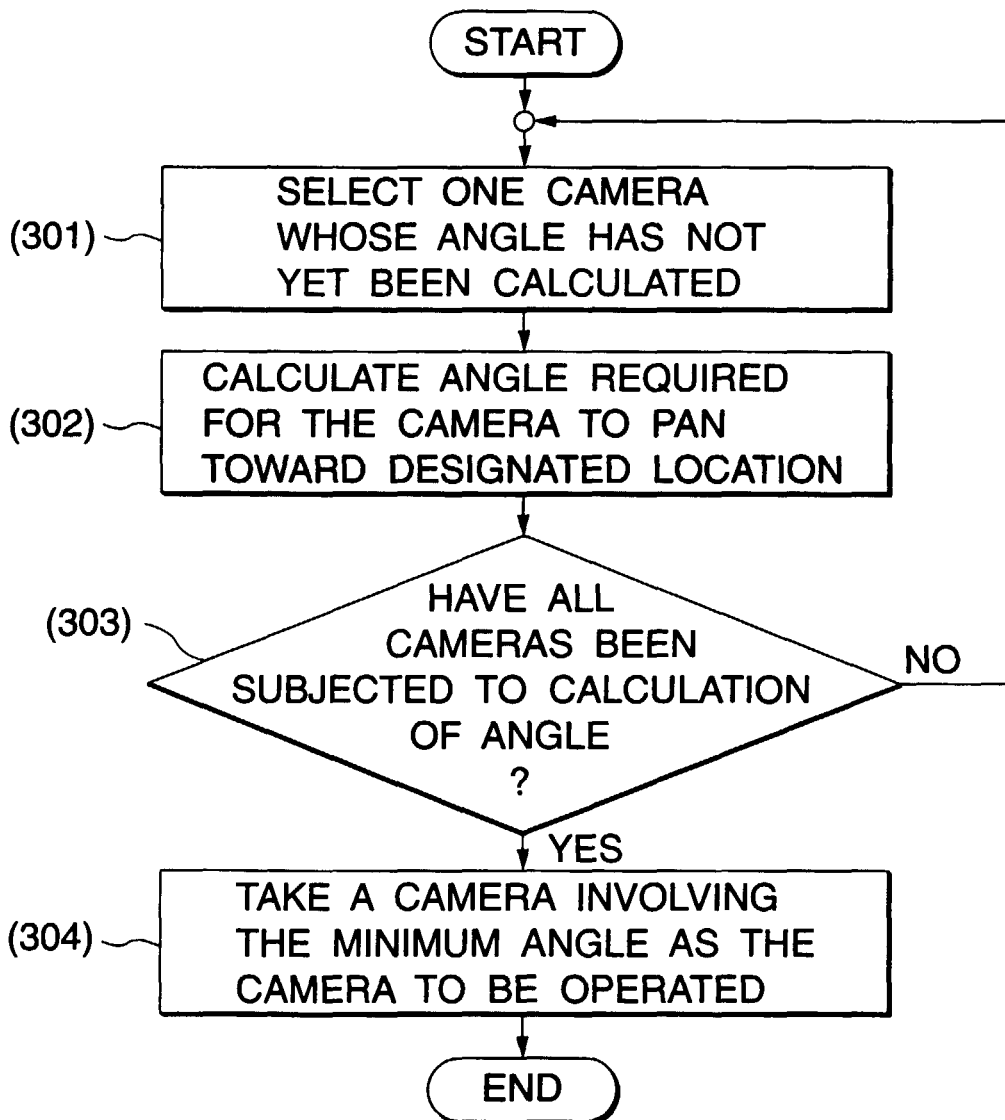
START

(301) SELECT ONE CAMERA WHOSE ANGLE HAS NOT YET BEEN CALCULATED

(302) CALCULATE ANGLE REQUIRED FOR THE CAMERA TO PAN TOWARD DESIGNATED LOCATION

(303) HAVE ALL CAMERAS BEEN SUBJECTED TO CALCULATION OF ANGLE ?

NO

YES

(304) TAKE A CAMERA INVOLVING THE MINIMUM ANGLE AS THE CAMERA TO BE OPERATED

END